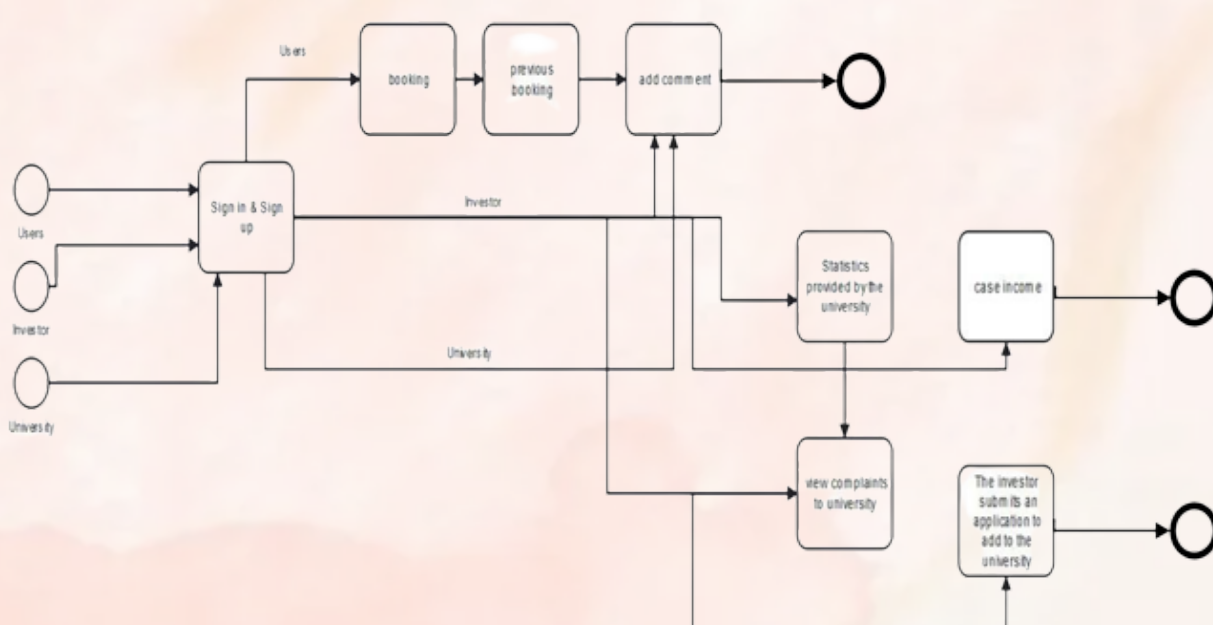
Users

booking

previous booking

add comment

Sign in & Sign up

Users

Investor

University

Investor

Statistics provided by the university

case income

University

view complaints to university

The investor submits an application to add to the university